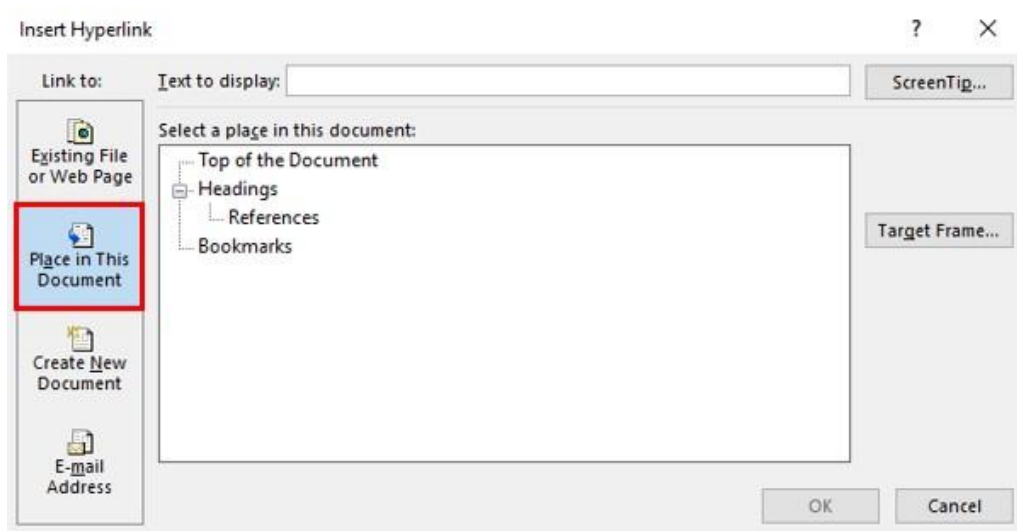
Insert Hyperlink

?

×

Link to:

Text to display:

ScreenTip...

Existing File or Web Page

Place in This Document

Create New Document

E-mail Address

Select a place in this document:

Top of the Document

Headings

References

Bookmarks

Target Frame...

OK

Cancel